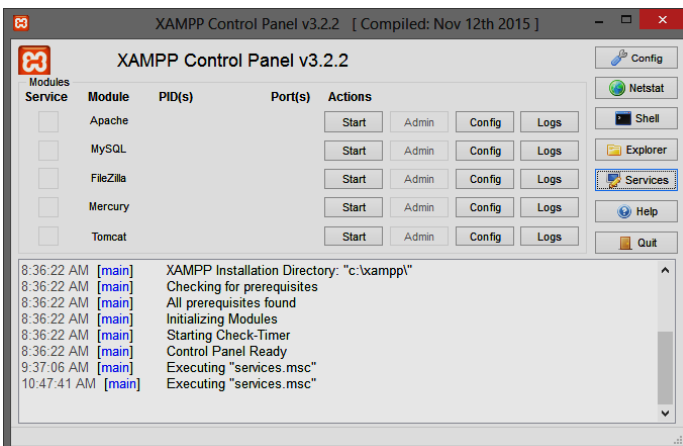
XAMPP Control Panel v3.2.2 [ Compiled: Nov 12th 2015 ]

XAMPP Control Panel v3.2.2

Config
Netstat
Shell
Explorer
Services
Help
Quit

Modules

| Service | Module | PID(s) | Port(s) | Actions | | | |
|---|---|---|---|---|---|---|---|
| | Apache | | | Start | Admin | Config | Logs |
| | MySQL | | | Start | Admin | Config | Logs |
| | FileZilla | | | Start | Admin | Config | Logs |
| | Mercury | | | Start | Admin | Config | Logs |
| | Tomcat | | | Start | Admin | Config | Logs |

8:36:22 AM [main] XAMPP Installation Directory: "c:\xampp\"
8:36:22 AM [main] Checking for prerequisites
8:36:22 AM [main] All prerequisites found
8:36:22 AM [main] Initializing Modules
8:36:22 AM [main] Starting Check-Timer
8:36:22 AM [main] Control Panel Ready
9:37:06 AM [main] Executing "services.msc"
10:47:41 AM [main] Executing "services.msc"